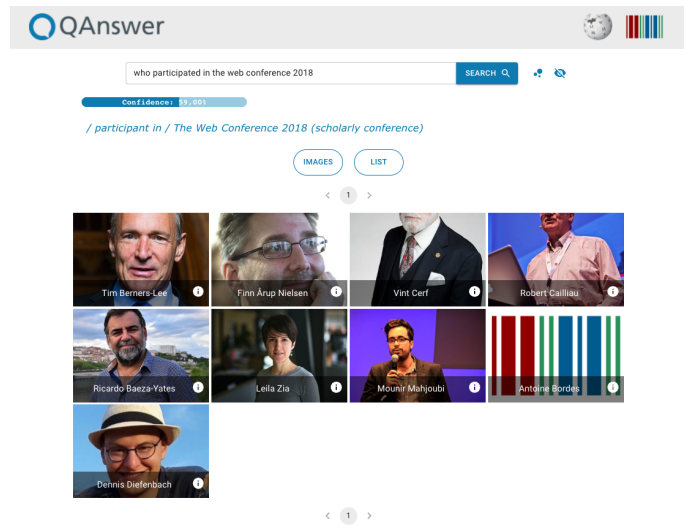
QAnswer

who participated in the web conference 2018

SEARCH

Confidence: 59.00%

/ participant in / The Web Conference 2018 (scholarly conference)

IMAGES

LIST

1

Tim Berners-Lee

Finn Årup Nielsen

Vint Cerf

Robert Cailliau

Ricardo Baeza-Yates

Leila Zia

Mounir Mahjoubi

Antoine Bordes

Dennis Diefenbach

1